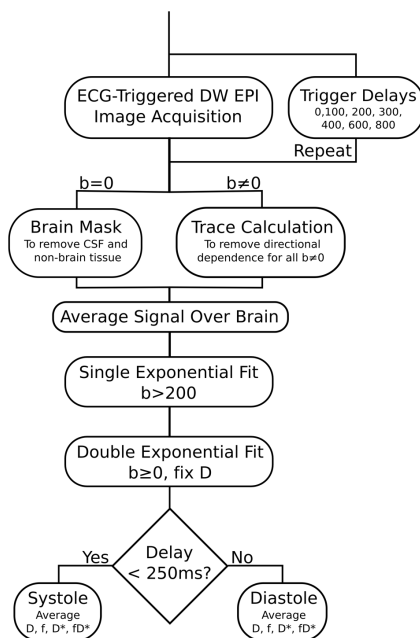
ECG-Triggered DW EPI Image Acquisition

Trigger Delays 0,100, 200, 300, 400, 600, 800

Repeat

b=0

b≠0

Brain Mask
To remove CSF and non-brain tissue

Trace Calculation
To remove directional dependence for all b≠0

Average Signal Over Brain

Single Exponential Fit
b>200

Double Exponential Fit
b≥0, fix D

Yes

Delay < 250ms?

No

Systole
Average
D, f, D*, fD*

Diastole
Average
D, f, D*, fD*